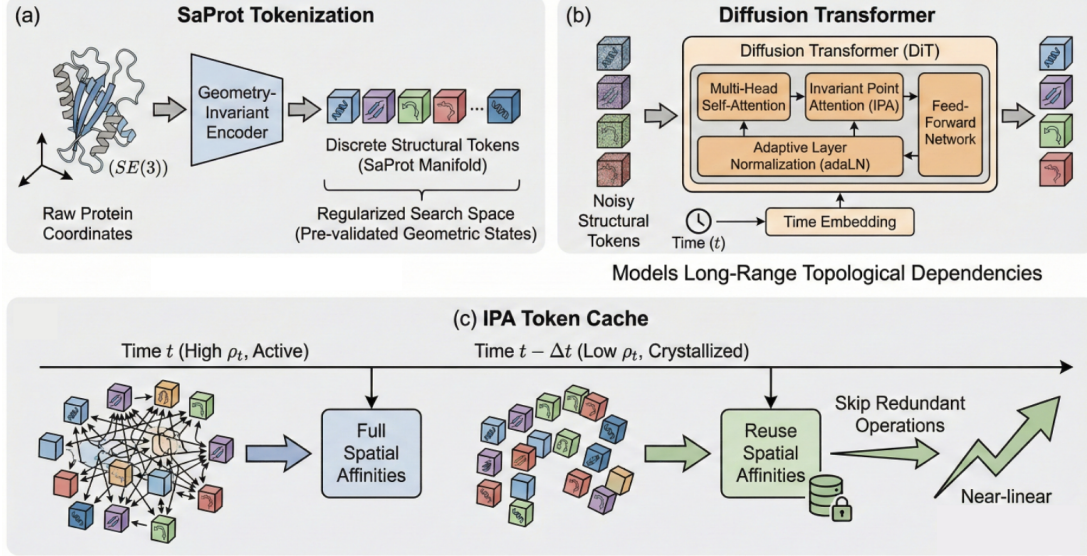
(a) SaProt Tokenization

$(SE(3))$

Raw Protein Coordinates

Geometry-Invariant Encoder

...

Discrete Structural Tokens (SaProt Manifold)

Regularized Search Space (Pre-validated Geometric States)

(b) Diffusion Transformer

Diffusion Transformer (DiT)

Multi-Head Self-Attention

Invariant Point Attention (IPA)

Feed-Forward Network

Adaptive Layer Normalization (adaLN)

Noisy Structural Tokens

Time $(t)$

Time Embedding

Models Long-Range Topological Dependencies

(c) IPA Token Cache

Time $t$ (High $\rho_t$, Active)

Time $t - \Delta t$ (Low $\rho_t$, Crystallized)

Full Spatial Affinities

Reuse Spatial Affinities

Skip Redundant Operations

Near-linear